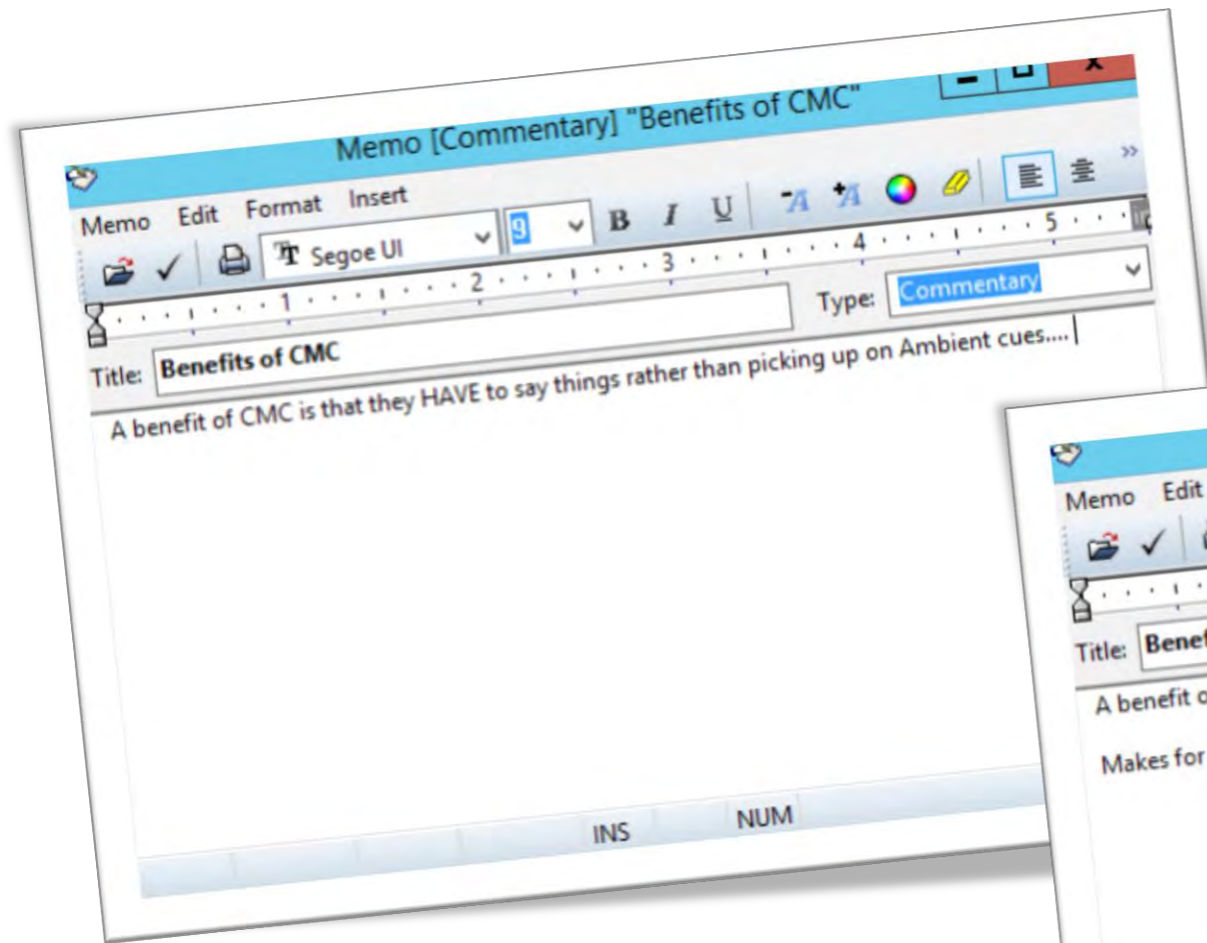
Memo [Commentary] "Benefits of CMC"

Memo Edit Format Insert

Segoe UI 9 B I U

1 2 3 4 5

Type: Commentary

Title: Benefits of CMC

A benefit of CMC is that they HAVE to say things rather than picking up on Ambient cues....

INS NUM

Memo Edit

Title: Benef

A benefit o

Makes for